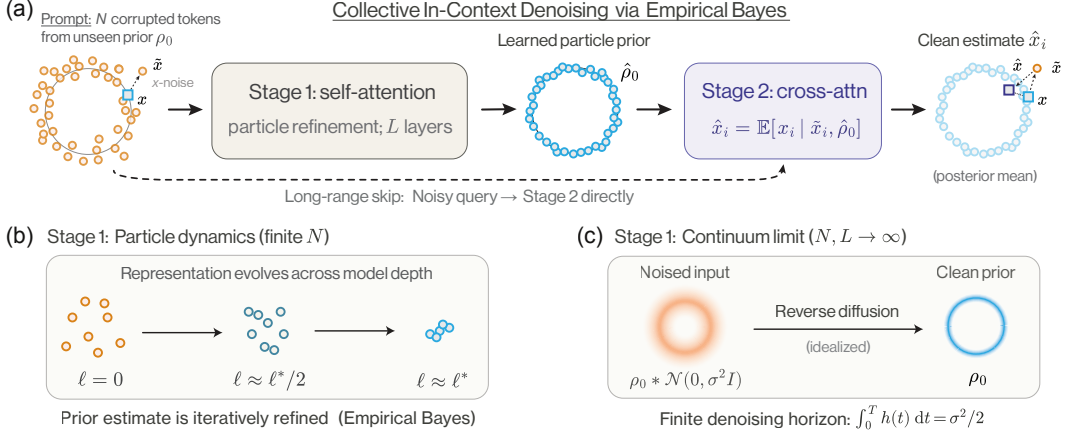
(a) Prompt: $N$ corrupted tokens from unseen prior $\rho_0$

Collective In-Context Denoising via Empirical Bayes

$\tilde{x}$
x-noise
$x$

Stage 1: self-attention
particle refinement; $L$ layers

Learned particle prior
$\hat{\rho}_0$

Stage 2: cross-attn
$\hat{x}_i = \mathbb{E}[x_i \mid \tilde{x}_i, \hat{\rho}_0]$

Clean estimate $\hat{x}_i$
$\hat{x}$
$\tilde{x}$
$x$
(posterior mean)

Long-range skip: Noisy query → Stage 2 directly

(b) Stage 1: Particle dynamics (finite $N$)

Representation evolves across model depth

$\ell = 0$
$\ell \approx \ell^*/2$
$\ell \approx \ell^*$

Prior estimate is iteratively refined (Empirical Bayes)

(c) Stage 1: Continuum limit ($N, L \to \infty$)

Noised input
Clean prior
Reverse diffusion
(idealized)
$\rho_0 * \mathcal{N}(0, \sigma^2 I)$
$\rho_0$

Finite denoising horizon: $\int_0^T h(t)\,\mathrm{d}t = \sigma^2/2$